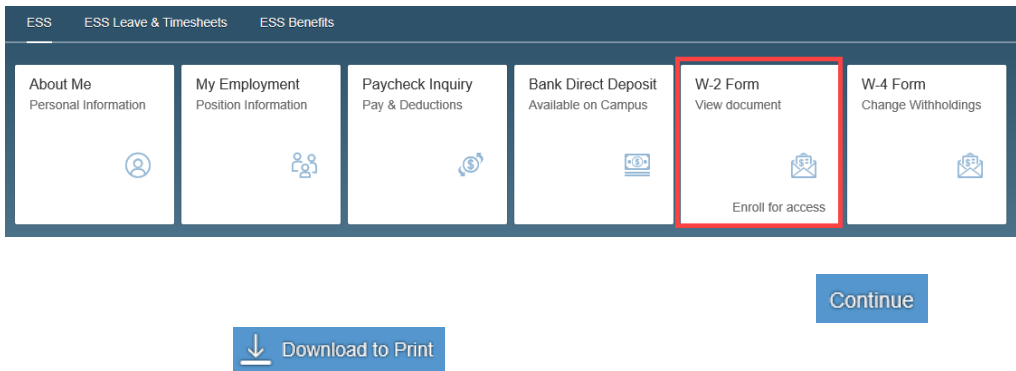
ESS ESS Leave & Timesheets ESS Benefits

About Me
Personal Information

My Employment
Position Information

Paycheck Inquiry
Pay & Deductions

Bank Direct Deposit
Available on Campus

W-2 Form
View document
Enroll for access

W-4 Form
Change Withholdings

Continue

Download to Print